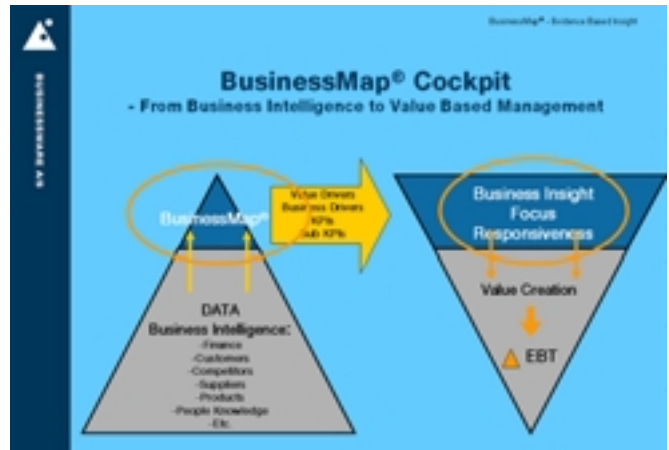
BusinessMap® - Evidence Based Insight

BUSINESSMAP AS

BusinessMap® Cockpit
- From Business Intelligence to Value Based Management

BusinessMap®

DATA
Business Intelligence:
-Finance
-Customers
-Competitors
-Suppliers
-Products
-People Knowledge
-Etc.

Value Drivers
Business Drivers
KPI's
Sub KPI's

Business Insight
Focus
Responsiveness

Value Creation

EBT